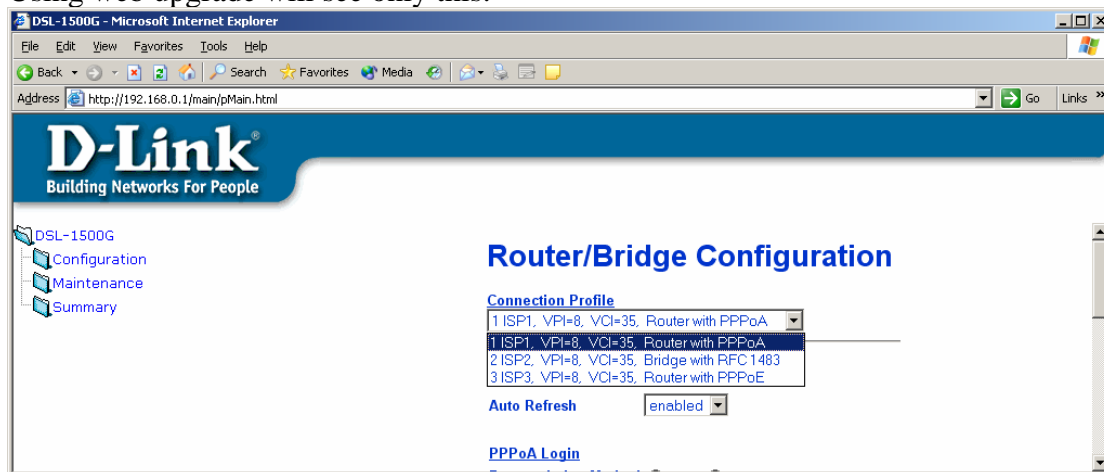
DSL-1500G - Microsoft Internet Explorer

File Edit View Favorites Tools Help

Back Search Favorites Media

Address http://192.168.0.1/main/pMain.html

Go Links »

D-Link®
Building Networks For People

DSL-1500G
Configuration
Maintenance
Summary

Router/Bridge Configuration

Connection Profile
1 ISP1, VPI=8, VCI=35, Router with PPPoA
1 ISP1, VPI=8, VCI=35, Router with PPPoA
2 ISP2, VPI=8, VCI=35, Bridge with RFC 1483
3 ISP3, VPI=8, VCI=35, Router with PPPoE

Auto Refresh enabled

PPPoA Login